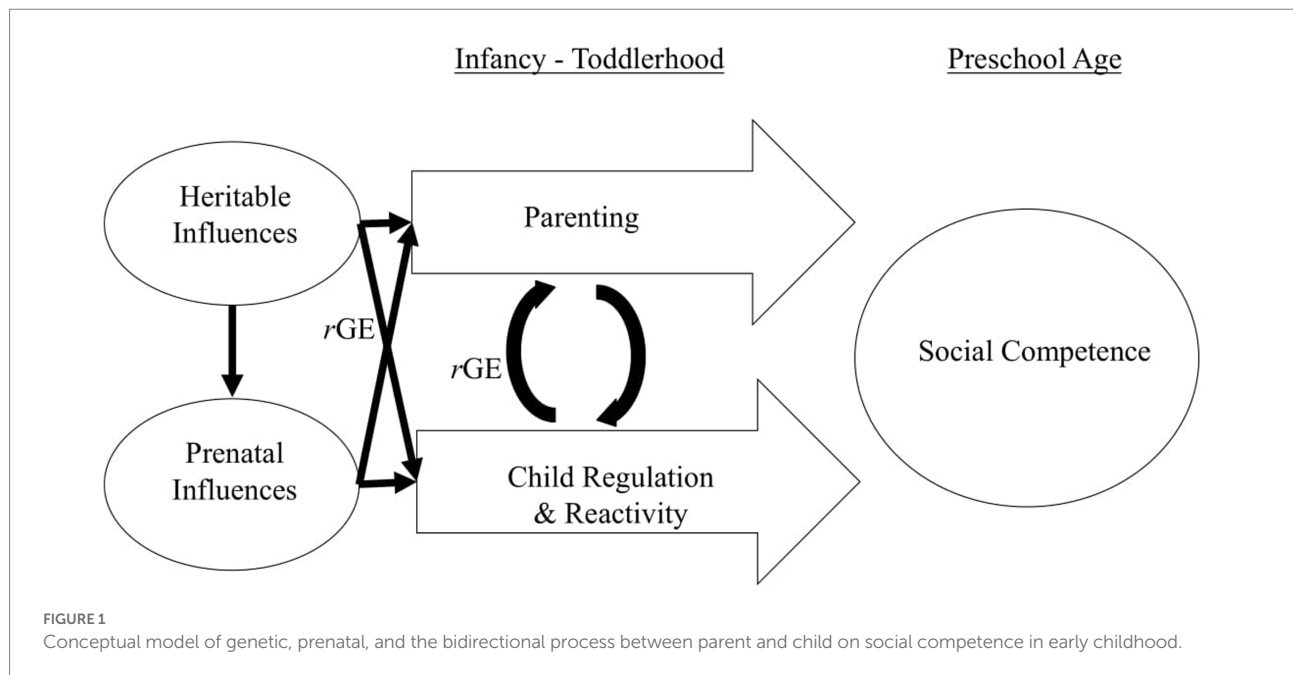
Infancy - Toddlerhood

Preschool Age

Heritable Influences

Parenting

rGE

rGE

Social Competence

Prenatal Influences

Child Regulation & Reactivity

FIGURE 1
Conceptual model of genetic, prenatal, and the bidirectional process between parent and child on social competence in early childhood.